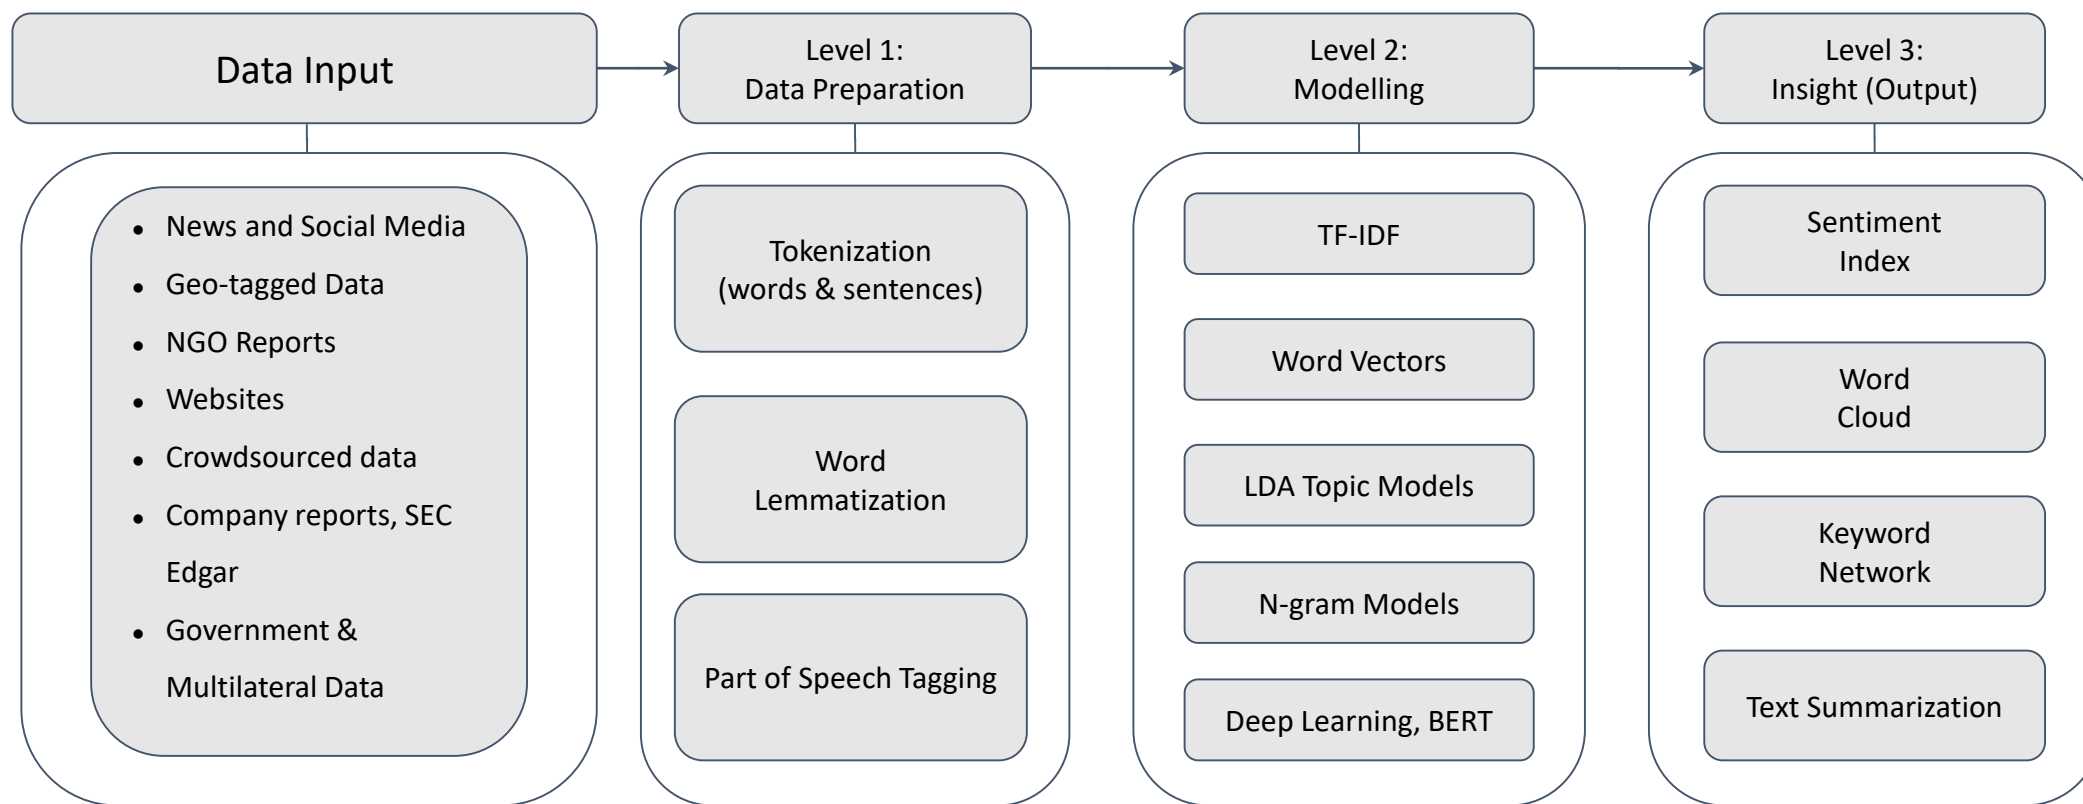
Data Input

- News and Social Media
- Geo-tagged Data
- NGO Reports
- Websites
- Crowdsourced data
- Company reports, SEC Edgar
- Government & Multilateral Data

Level 1:
Data Preparation

Tokenization (words & sentences)

Word Lemmatization

Part of Speech Tagging

Level 2:
Modelling

TF-IDF

Word Vectors

LDA Topic Models

N-gram Models

Deep Learning, BERT

Level 3:
Insight (Output)

Sentiment Index

Word Cloud

Keyword Network

Text Summarization